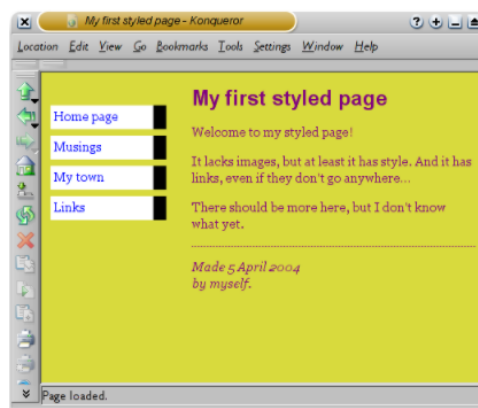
My first styled page - Konqueror

Location Edit View Go Bookmarks Tools Settings Window Help

Home page
Musings
My town
Links

My first styled page

Welcome to my styled page!

It lacks images, but at least it has style. And it has links, even if they don't go anywhere…

There should be more here, but I don't know what yet.

Made 5 April 2004
by myself.

Page loaded.